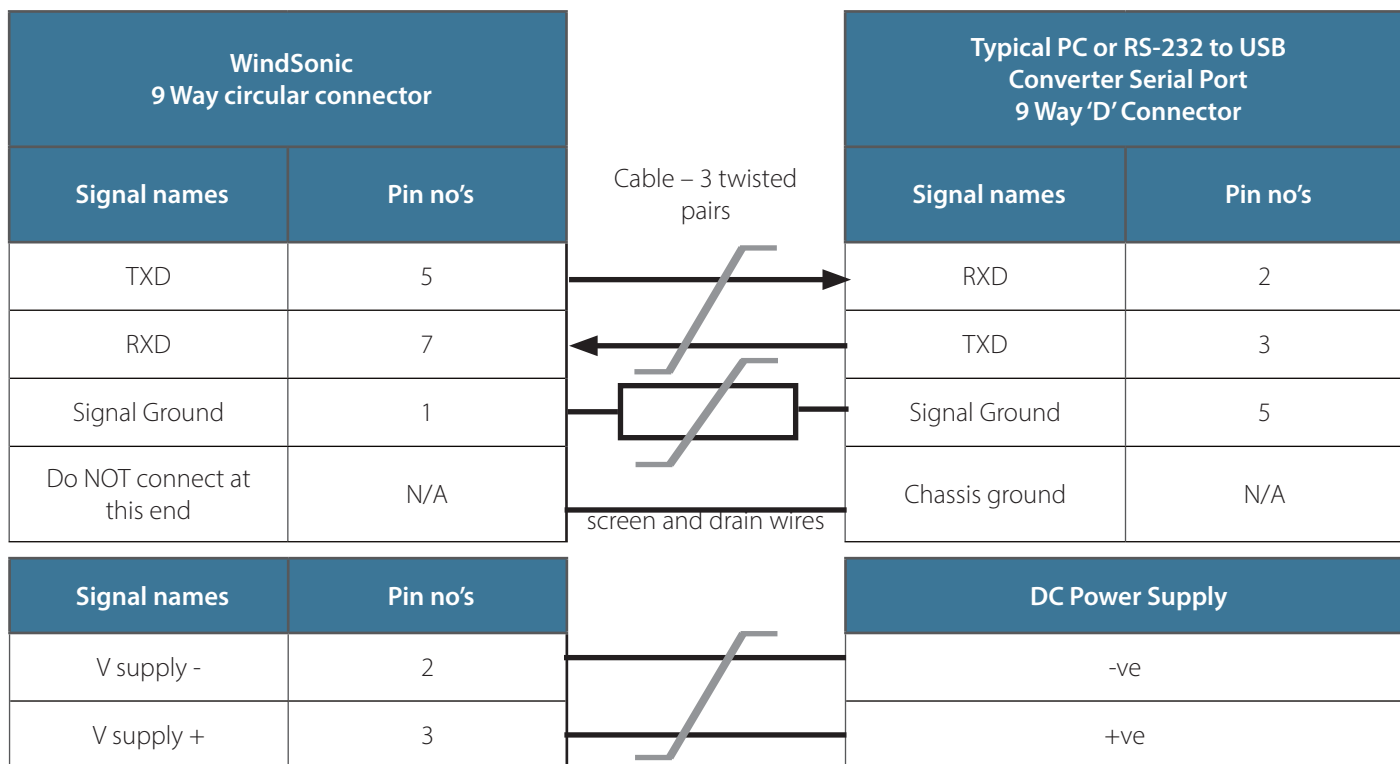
| WindSonic 9 Way circular connector | |
|---|---|
| Signal names | Pin no's |
| TXD | 5 |
| RXD | 7 |
| Signal Ground | 1 |
| Do NOT connect at this end | N/A |

Cable – 3 twisted pairs

screen and drain wires

| Typical PC or RS-232 to USB Converter Serial Port 9 Way 'D' Connector | |
|---|---|
| Signal names | Pin no's |
| RXD | 2 |
| TXD | 3 |
| Signal Ground | 5 |
| Chassis ground | N/A |

| Signal names | Pin no's |
|---|---|
| V supply - | 2 |
| V supply + | 3 |

| DC Power Supply |
|---|
| -ve |
| +ve |